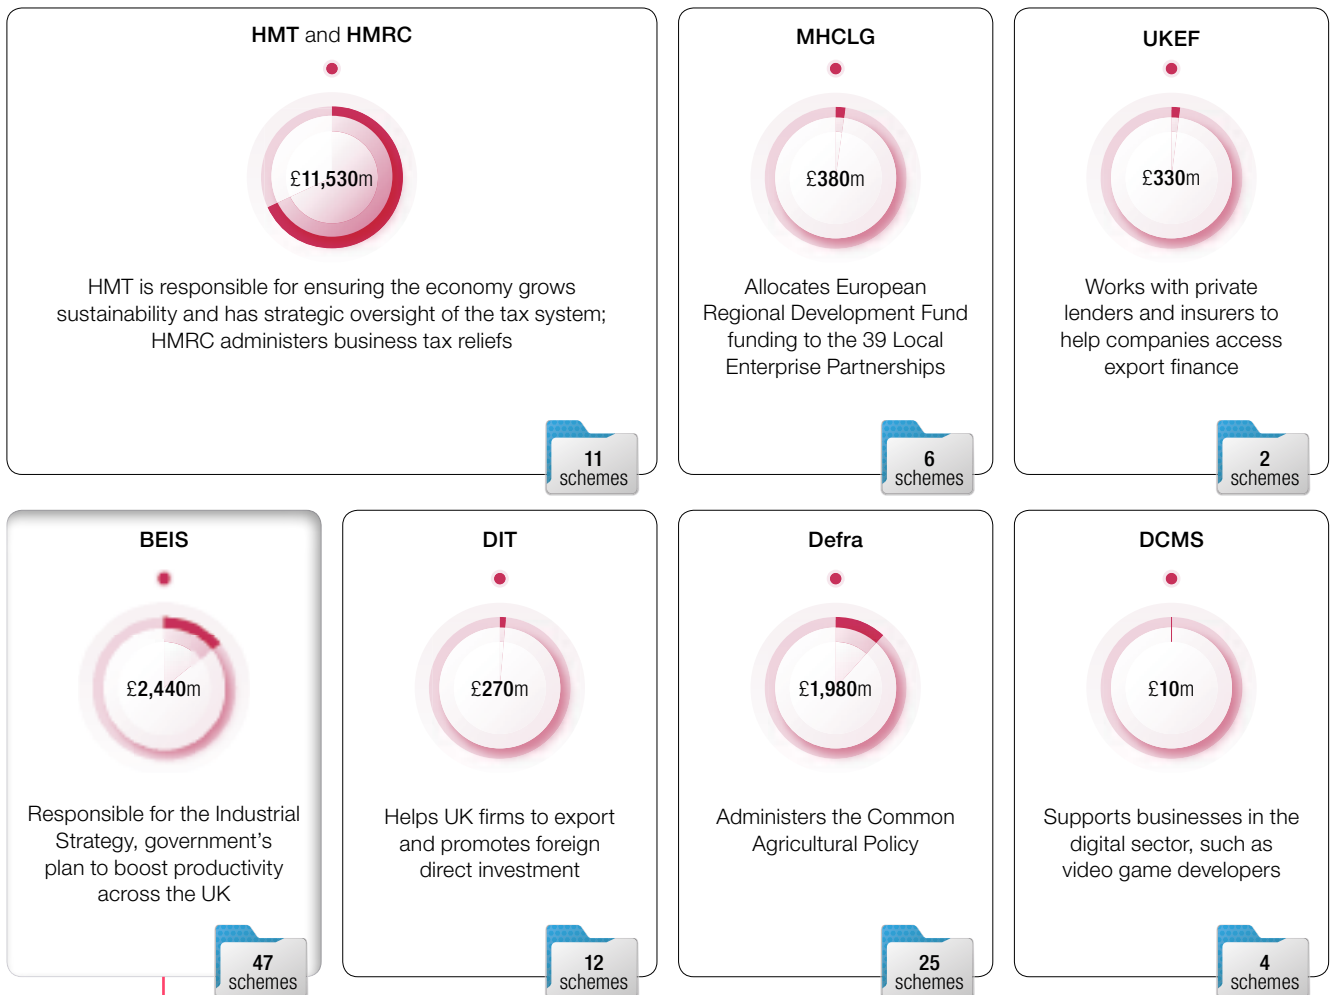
HMT and HMRC

£11,530m

HMT is responsible for ensuring the economy grows sustainability and has strategic oversight of the tax system; HMRC administers business tax reliefs

11 schemes

MHCLG

£380m

Allocates European Regional Development Fund funding to the 39 Local Enterprise Partnerships

6 schemes

UKEF

£330m

Works with private lenders and insurers to help companies access export finance

2 schemes

BEIS

£2,440m

Responsible for the Industrial Strategy, government's plan to boost productivity across the UK

47 schemes

DIT

£270m

Helps UK firms to export and promotes foreign direct investment

12 schemes

Defra

£1,980m

Administers the Common Agricultural Policy

25 schemes

DCMS

£10m

Supports businesses in the digital sector, such as video game developers

4 schemes